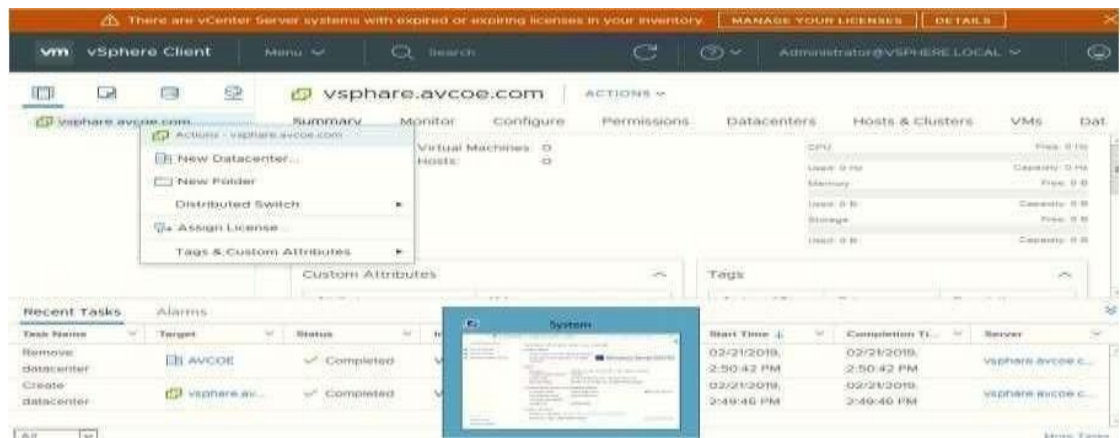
There are vCenter Server systems with expired or expiring licenses in your inventory. MANAGE YOUR LICENSES DETAILS

vm vSphere Client Menu Search Administrator@VSPHERE.LOCAL

vsphare.avcoe.com ACTIONS

vsphare.avcoe.com

Summary Monitor Configure Permissions Datacenters Hosts & Clusters VMs Dat

Actions - vsphare.avcoe.com
New Datacenter...
New Folder
Distributed Switch
Assign License...
Tags & Custom Attributes

Virtual Machines: 0
Hosts: 0

CPU Free: 0 Hz
Used: 0 Hz Capacity: 0 Hz
Memory Free: 0 B
Used: 0 B Capacity: 0 B
Storage Free: 0 B
Used: 0 B Capacity: 0 B

Custom Attributes
Tags

Recent Tasks Alarms

System

| Task Name | Target | Status | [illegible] | Start Time | Completion Ti... | Server |
|---|---|---|---|---|---|---|
| Remove datacenter | AVCOE | Completed | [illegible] | 02/21/2019, 2:50:42 PM | 02/21/2019, 2:50:42 PM | vsphare.avcoe.c... |
| Create datacenter | vsphare.av... | Completed | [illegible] | 02/21/2019, 2:49:46 PM | 02/21/2019, 2:49:46 PM | vsphare.avcoe.c... |

All

More Tasks